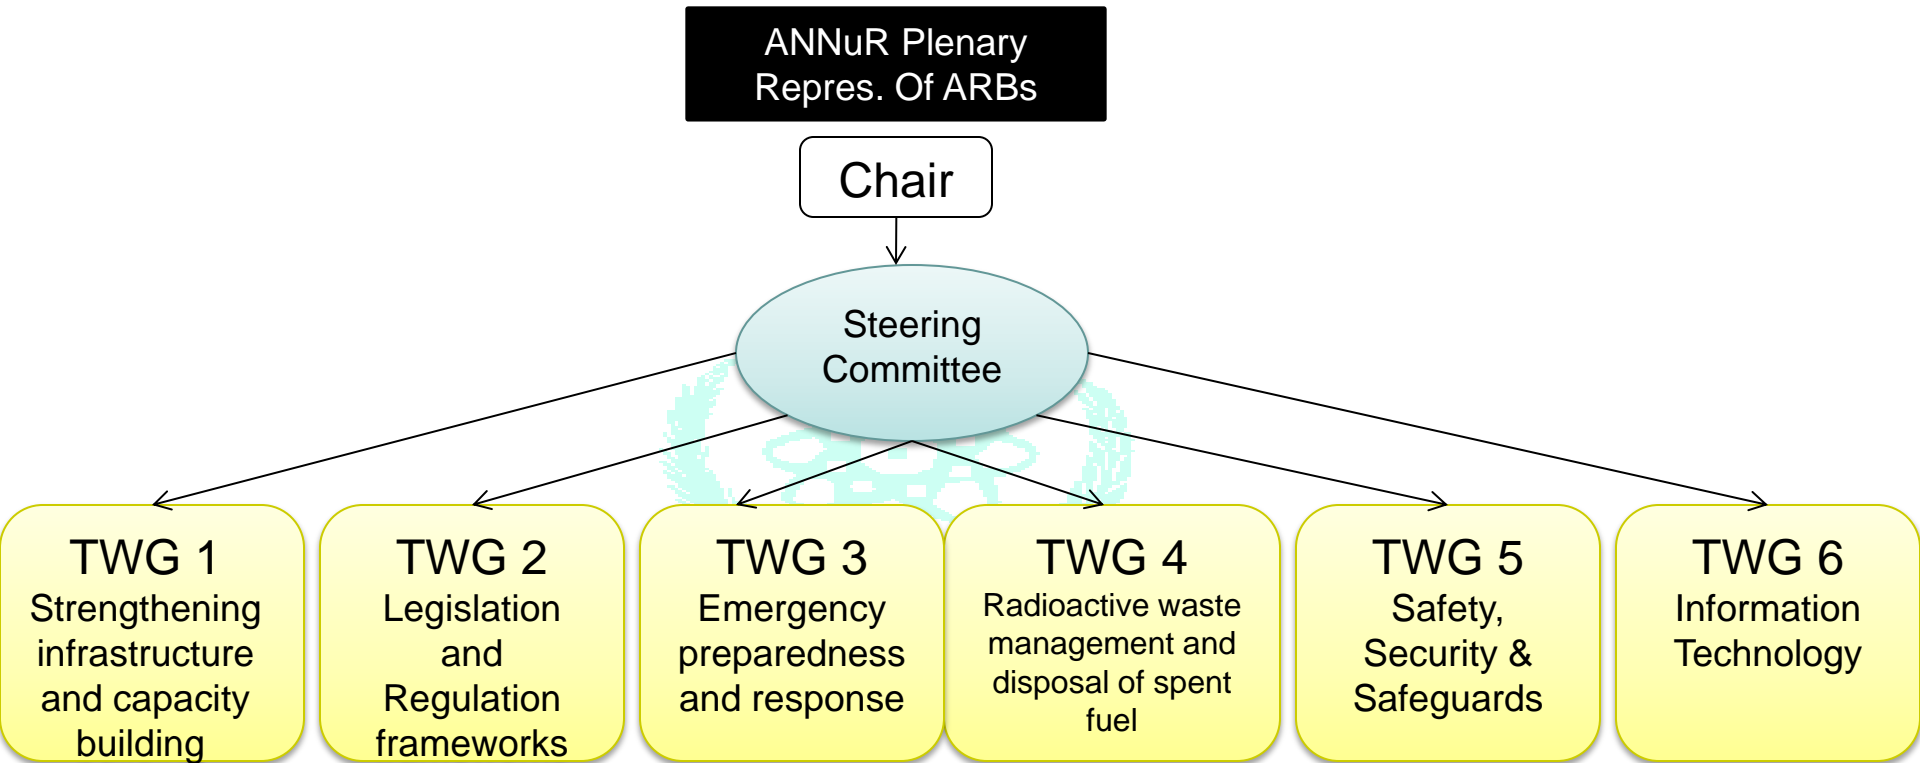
ANNuR Plenary
Repres. Of ARBs

Chair

Steering Committee

TWG 1
Strengthening infrastructure and capacity building

TWG 2
Legislation and Regulation frameworks

TWG 3
Emergency preparedness and response

TWG 4
Radioactive waste management and disposal of spent fuel

TWG 5
Safety, Security & Safeguards

TWG 6
Information Technology